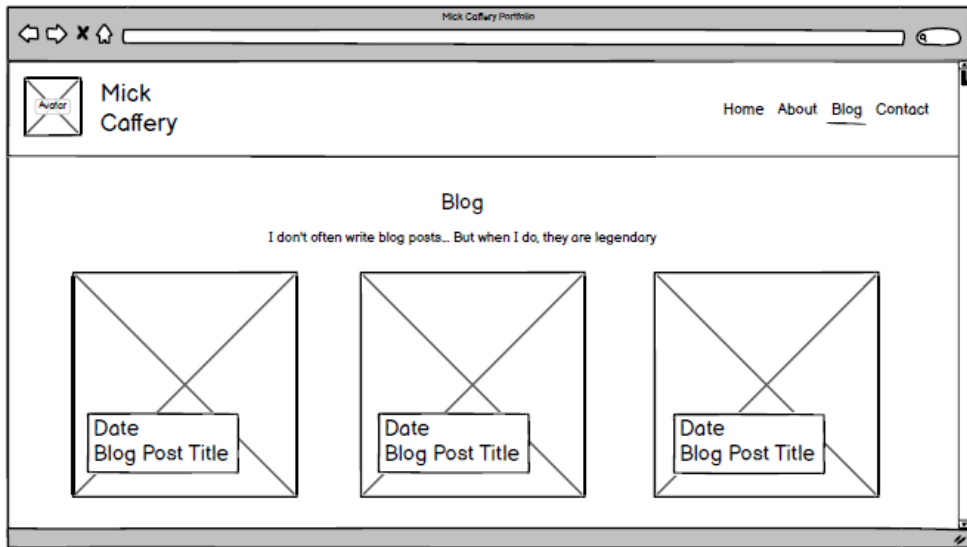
Mick Caffery Portfolio

Avatar

Mick Caffery

Home About Blog Contact

Blog

I don't often write blog posts... But when I do, they are legendary

Date
Blog Post Title

Date
Blog Post Title

Date
Blog Post Title